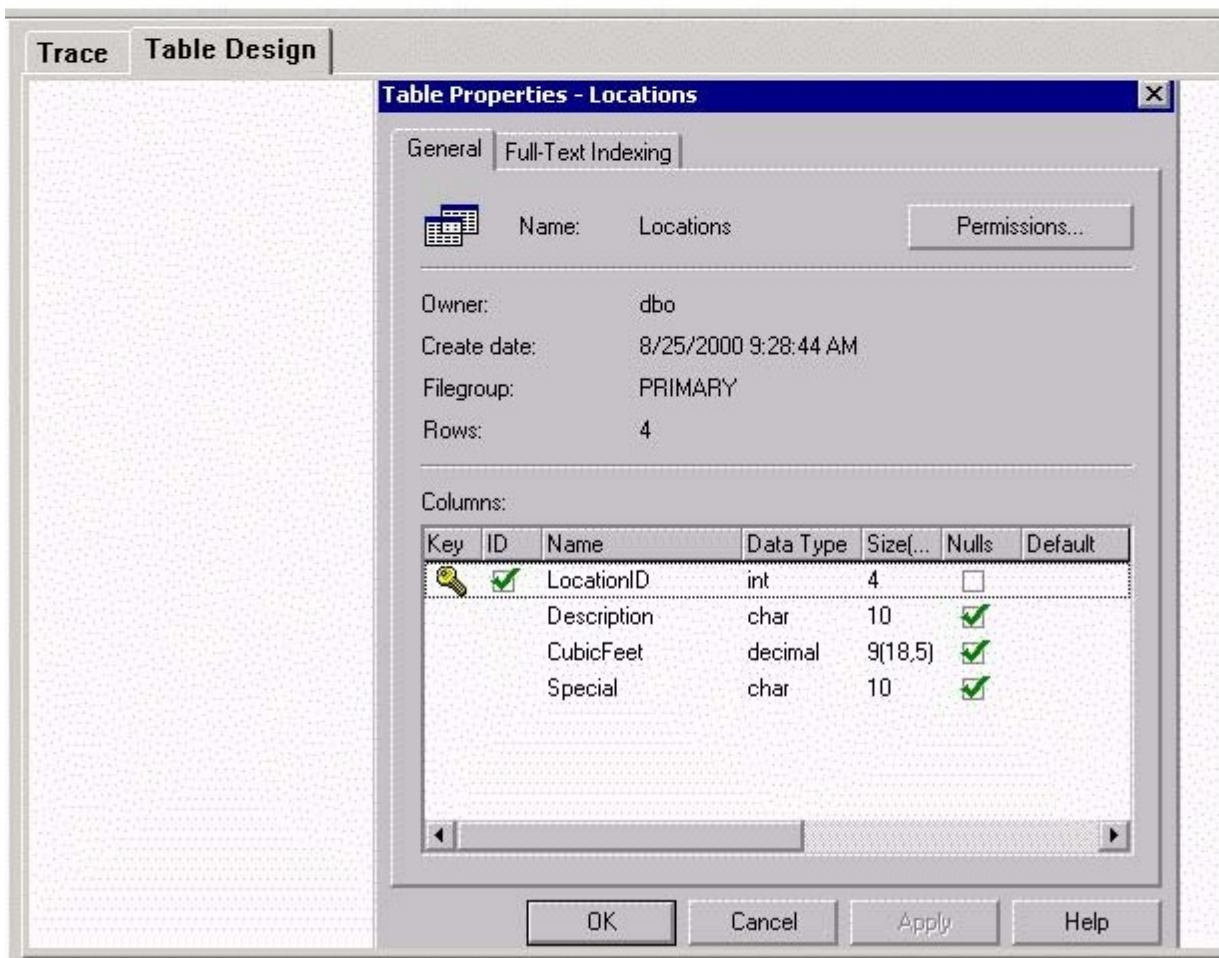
Trace | Table Design

Table Properties - Locations

General | Full-Text Indexing

Name: Locations

Permissions...

Owner: dbo

Create date: 8/25/2000 9:28:44 AM

Filegroup: PRIMARY

Rows: 4

Columns:

| Key | ID | Name | Data Type | Size(... | Nulls | Default |
|---|---|---|---|---|---|---|
| | ✔ | LocationID | int | 4 | ☐ | |
| | | Description | char | 10 | ✔ | |
| | | CubicFeet | decimal | 9(18,5) | ✔ | |
| | | Special | char | 10 | ✔ | |

OK | Cancel | Apply | Help